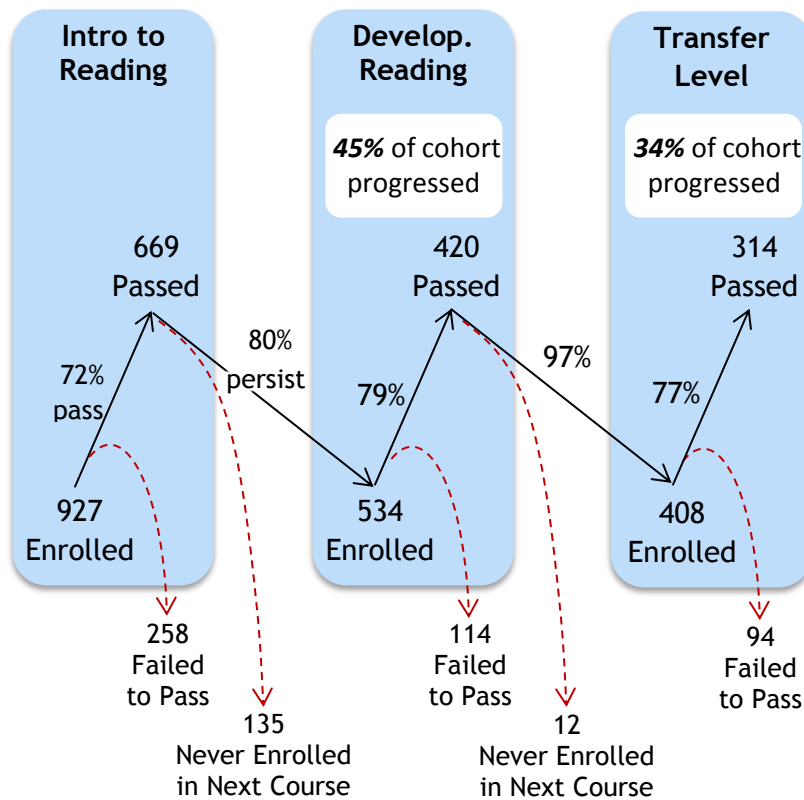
Intro to Reading

Develop. Reading

Transfer Level

45% of cohort progressed

34% of cohort progressed

669 Passed

420 Passed

314 Passed

72% pass

80% persist

79%

97%

77%

927 Enrolled

534 Enrolled

408 Enrolled

258 Failed to Pass

135 Never Enrolled in Next Course

114 Failed to Pass

12 Never Enrolled in Next Course

94 Failed to Pass